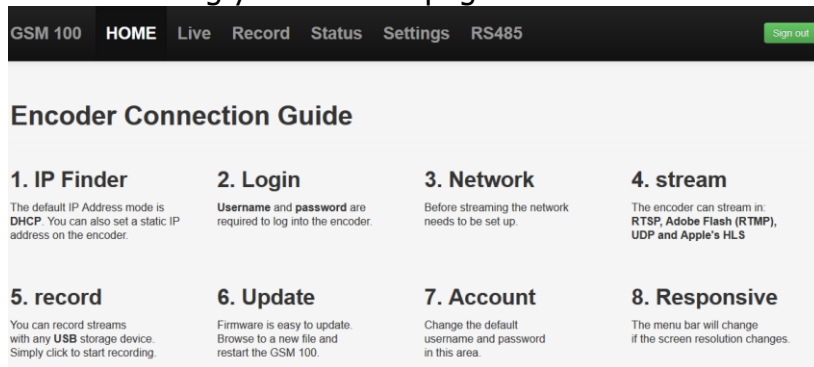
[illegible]

GSM 100 HOME Live Record Status Settings RS485 Sign out

Encoder Connection Guide

1. IP Finder

The default IP Address mode is DHCP. You can also set a static IP address on the encoder.

2. Login

Username and password are required to log into the encoder.

3. Network

Before streaming the network needs to be set up.

4. stream

The encoder can stream in: RTSP, Adobe Flash (RTMP), UDP and Apple's HLS

5. record

You can record streams with any USB storage device. Simply click to start recording.

6. Update

Firmware is easy to update. Browse to a new file and restart the GSM 100.

7. Account

Change the default username and password in this area.

8. Responsive

The menu bar will change if the screen resolution changes.